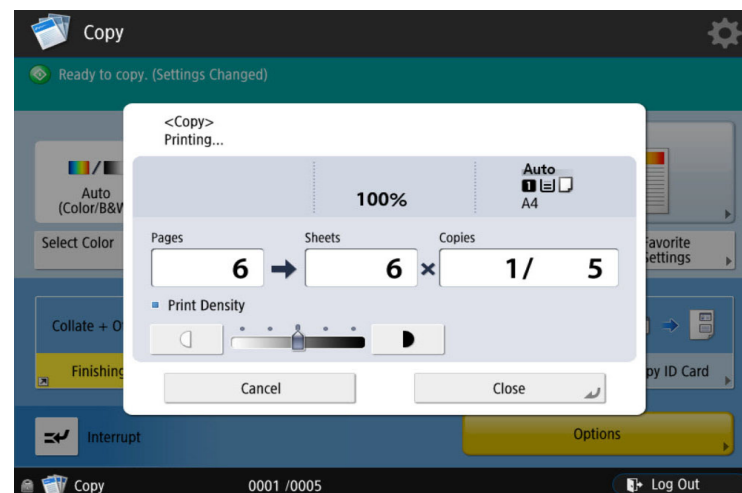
Copy

Ready to copy. (Settings Changed)

Auto
(Color/B&W

Select Color

<Copy>
Printing...

100%

Auto
A4

Pages
6
Sheets
6
Copies
1/ 5

Print Density

Cancel

Close

Favorite
Settings

Collate + O

Finishing

py ID Card

Interrupt

Options

Copy

0001 /0005

Log Out